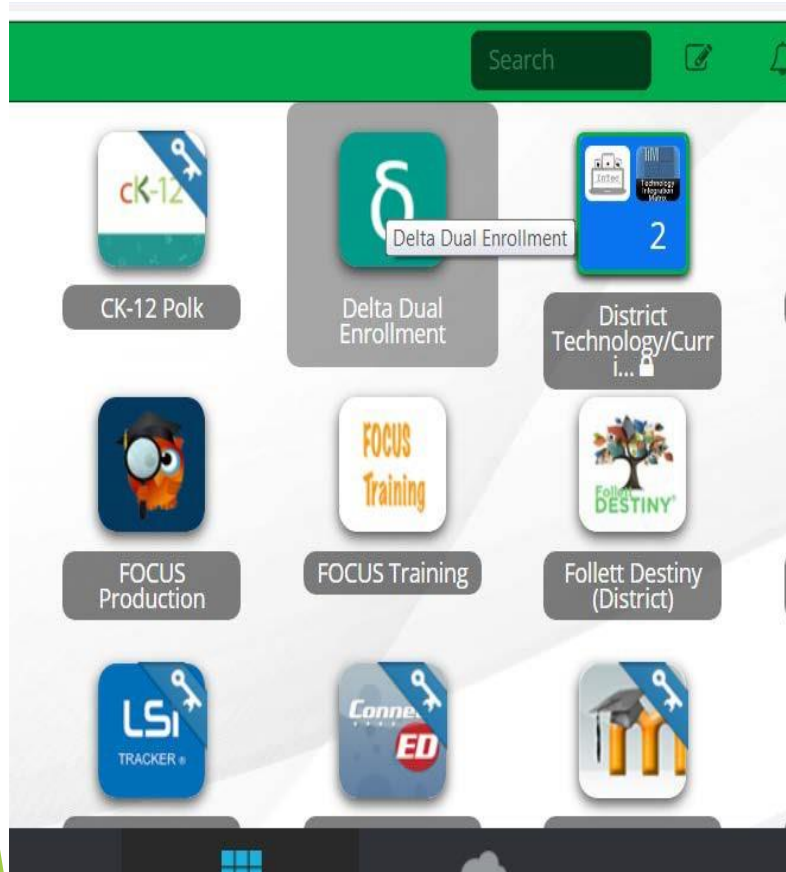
Search

cK-12

CK-12 Polk

Delta Dual Enrollment

Delta Dual Enrollment

Intec

Technology Integration Matrix

2

District Technology/Curri...

FOCUS Training

FOCUS Production

FOCUS Training

Follett DESTINY

Follett Destiny (District)

LSI TRACKER

Connect ED